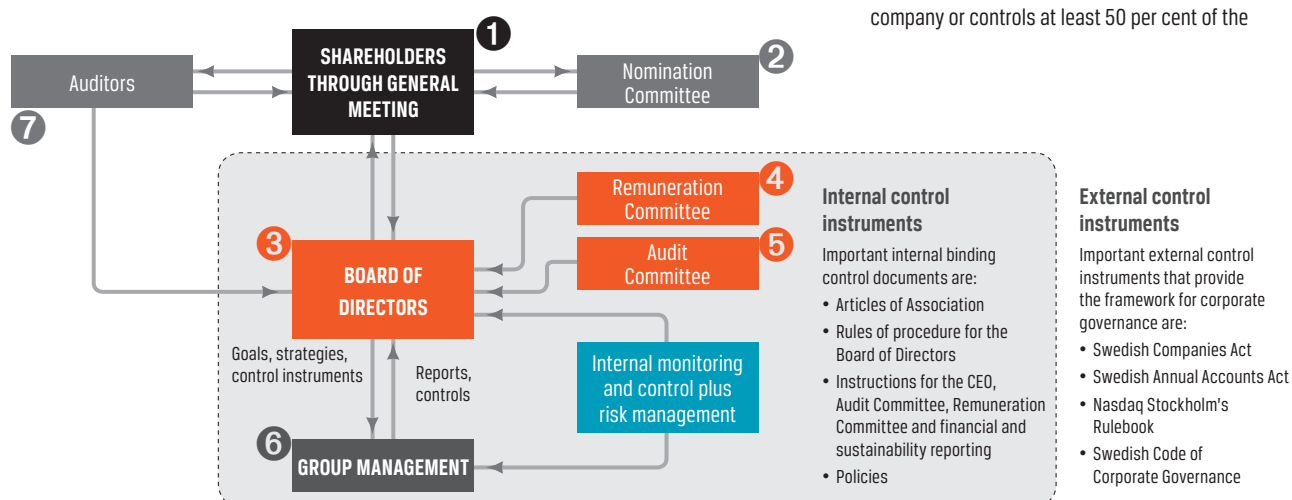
company or controls at least 50 per cent of the

1 SHAREHOLDERS THROUGH GENERAL MEETING

Auditors 7

Nomination Committee 2

Remuneration Committee 4

Audit Committee 5

3 BOARD OF DIRECTORS

Goals, strategies, control instruments

Reports, controls

Internal monitoring and control plus risk management

6 GROUP MANAGEMENT

Internal control instruments

Important internal binding control documents are:

• Articles of Association
• Rules of procedure for the Board of Directors
• Instructions for the CEO, Audit Committee, Remuneration Committee and financial and sustainability reporting
• Policies

External control instruments

Important external control instruments that provide the framework for corporate governance are:

• Swedish Companies Act
• Swedish Annual Accounts Act
• Nasdaq Stockholm's Rulebook
• Swedish Code of Corporate Governance